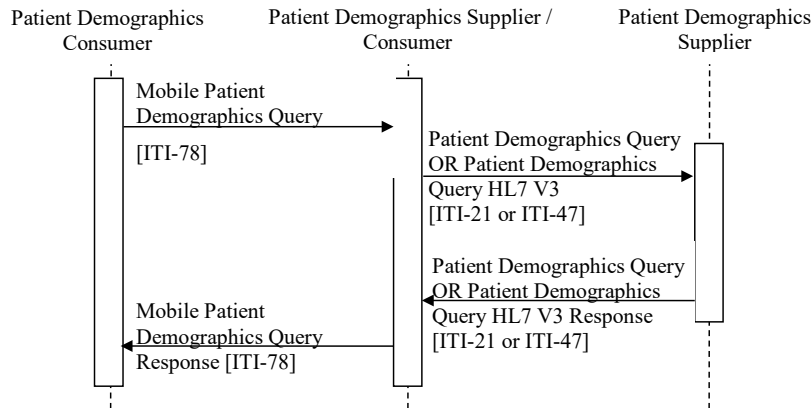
Patient Demographics Consumer

Patient Demographics Supplier / Consumer

Patient Demographics Supplier

Mobile Patient Demographics Query

[ITI-78]

Patient Demographics Query OR Patient Demographics Query HL7 V3 [ITI-21 or ITI-47]

Patient Demographics Query OR Patient Demographics Query HL7 V3 Response [ITI-21 or ITI-47]

Mobile Patient Demographics Query Response [ITI-78]